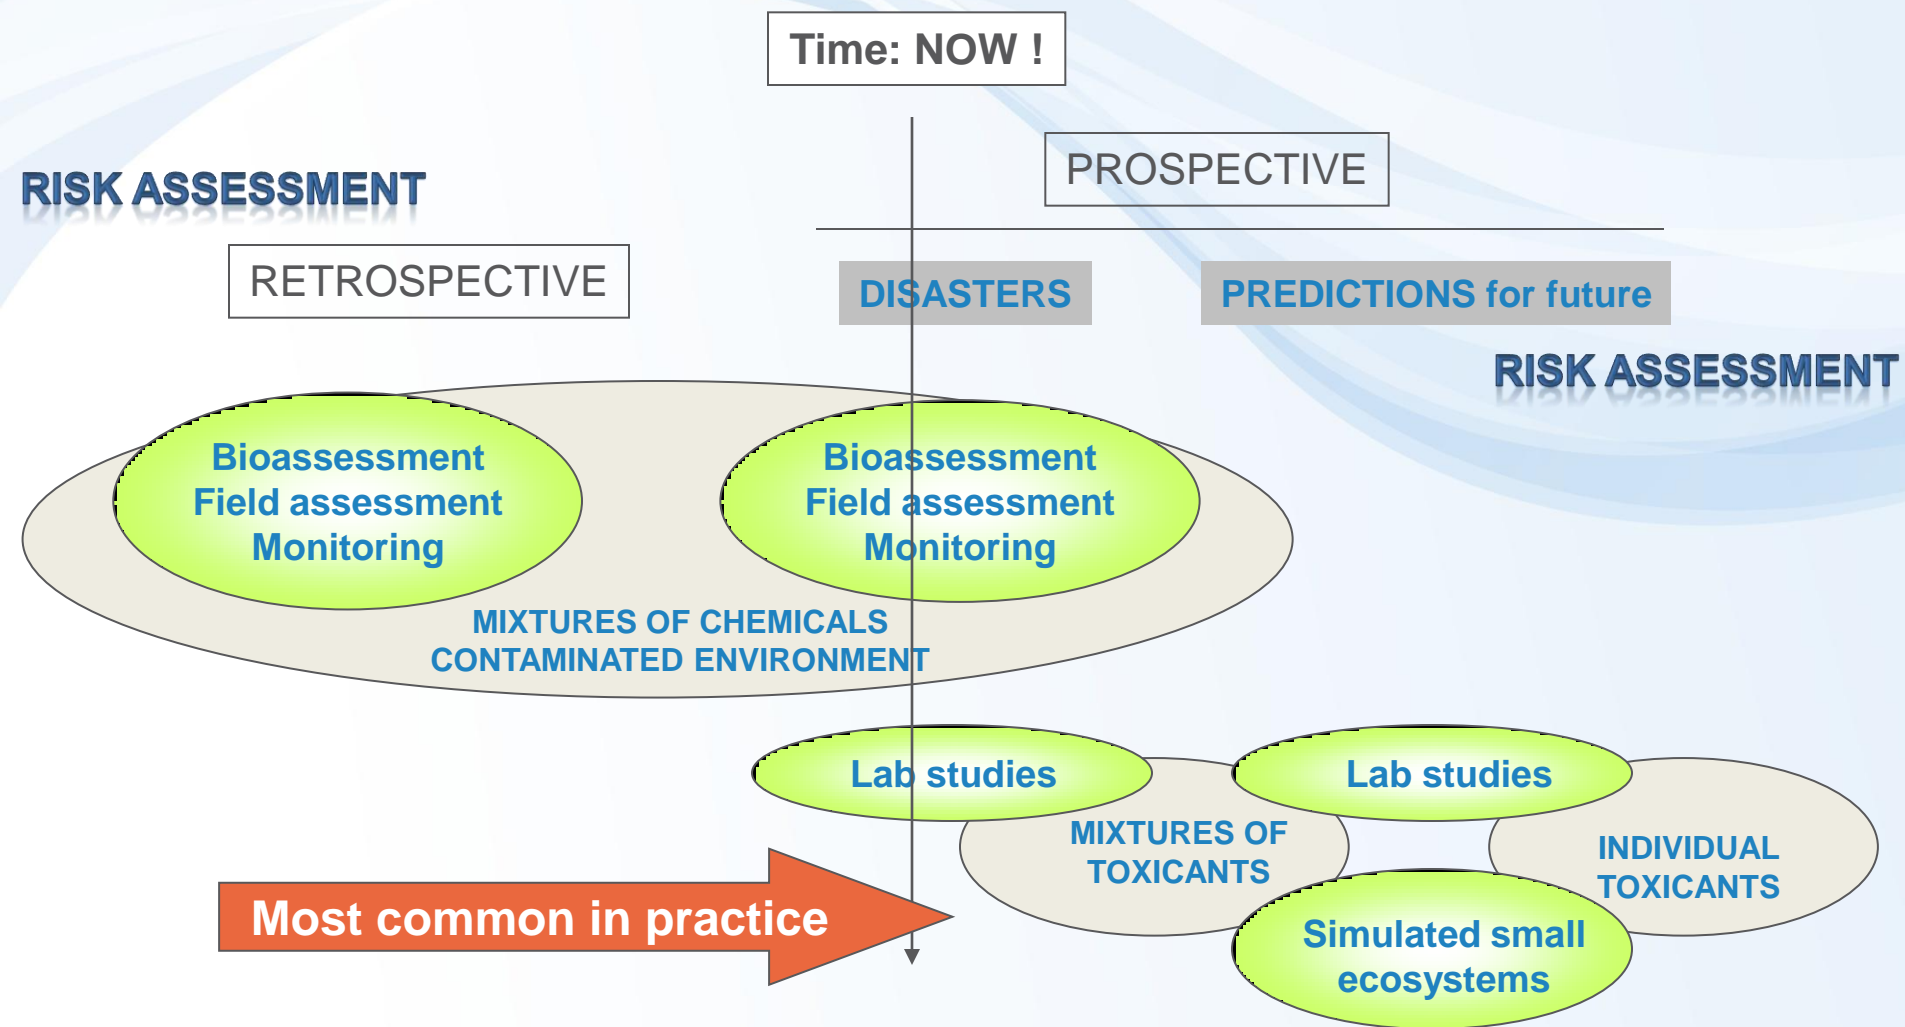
Time: NOW !

RISK ASSESSMENT

PROSPECTIVE

RETROSPECTIVE

DISASTERS

PREDICTIONS for future

RISK ASSESSMENT

Bioassessment
Field assessment
Monitoring

Bioassessment
Field assessment
Monitoring

MIXTURES OF CHEMICALS
CONTAMINATED ENVIRONMENT

Lab studies

Lab studies

MIXTURES OF TOXICANTS

INDIVIDUAL TOXICANTS

Most common in practice

Simulated small ecosystems